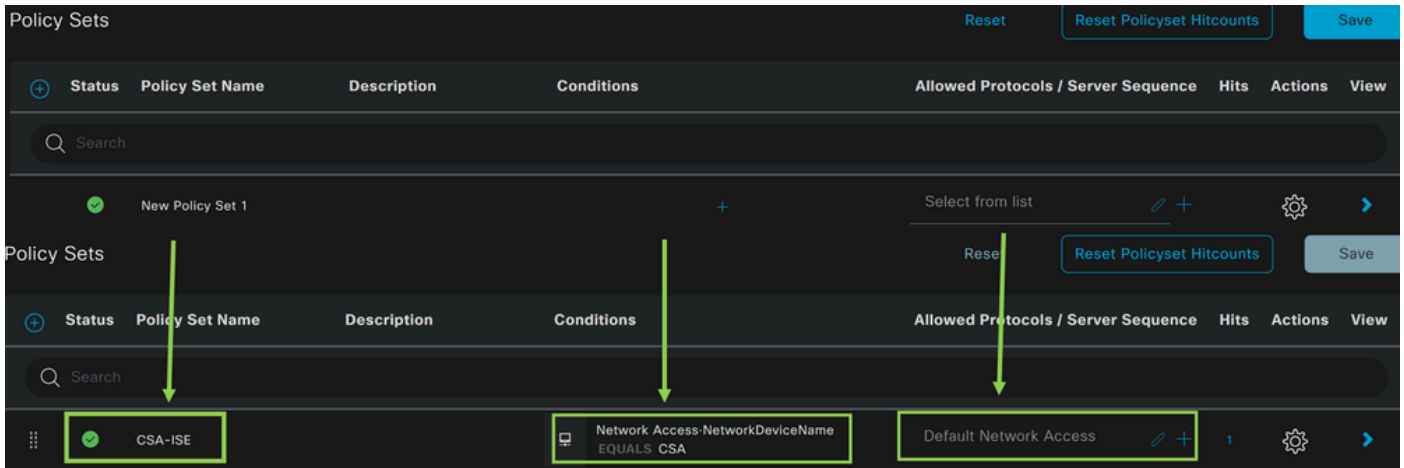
Policy Sets

Reset | Reset Policyset Hitcounts | Save

| Status | Policy Set Name | Description | Conditions | Allowed Protocols / Server Sequence | Hits | Actions | View |
|---|---|---|---|---|---|---|---|
| | New Policy Set 1 | | + | Select from list + | | | |

Search

Policy Sets

Reset | Reset Policyset Hitcounts | Save

| Status | Policy Set Name | Description | Conditions | Allowed Protocols / Server Sequence | Hits | Actions | View |
|---|---|---|---|---|---|---|---|
| | CSA-ISE | | Network Access·NetworkDeviceName EQUALS CSA | Default Network Access + | 1 | | |

Search